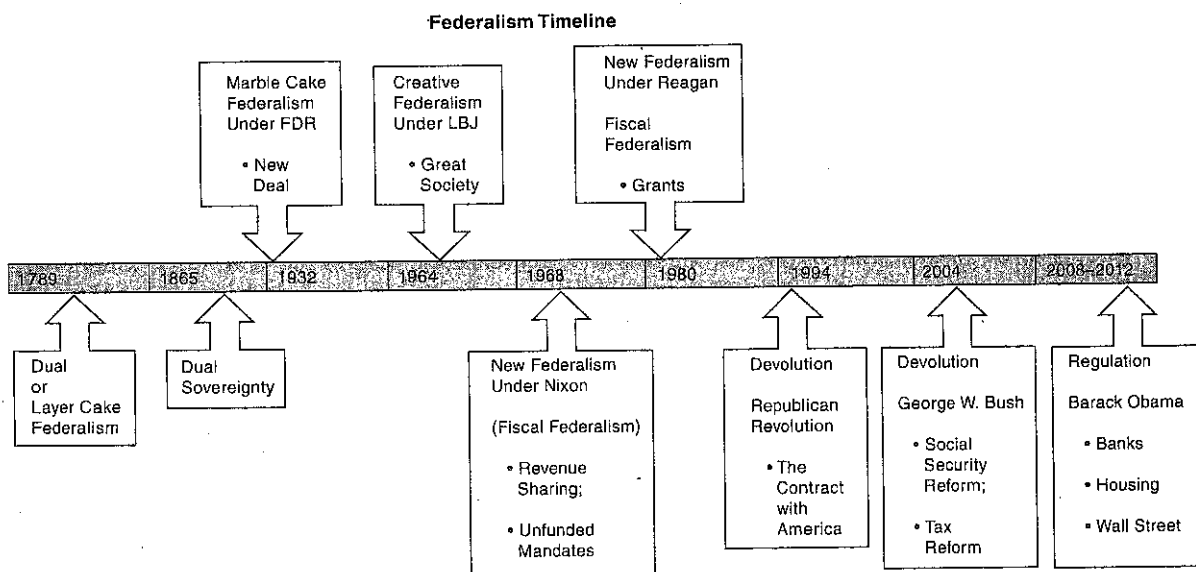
Federalism Timeline

Marble Cake Federalism Under FDR

• New Deal

Creative Federalism Under LBJ

• Great Society

New Federalism Under Reagan

Fiscal Federalism

• Grants

1789 | 1865 | 1932 | 1964 | 1968 | 1980 | 1994 | 2004 | 2008–2012

Dual or Layer Cake Federalism

Dual Sovereignty

New Federalism Under Nixon

(Fiscal Federalism)

• Revenue Sharing;

• Unfunded Mandates

Devolution

Republican Revolution

• The Contract with America

Devolution

George W. Bush

• Social Security Reform;

• Tax Reform

Regulation

Barack Obama

• Banks

• Housing

• Wall Street